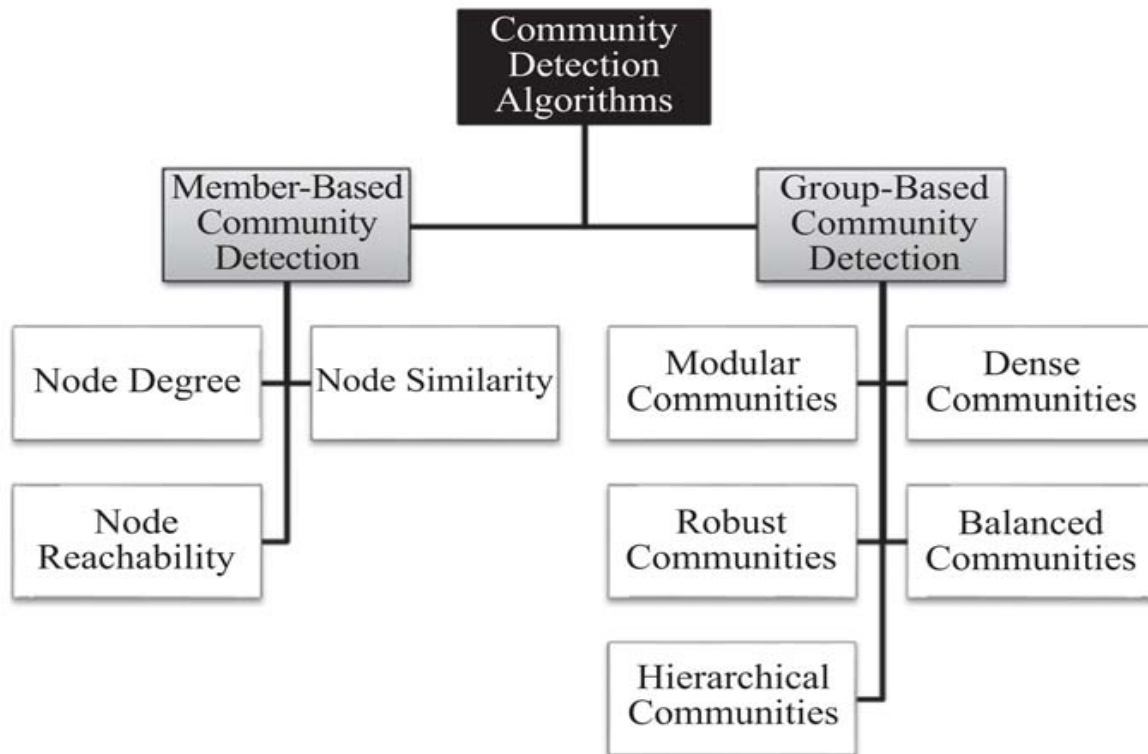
Community Detection Algorithms

Member-Based Community Detection

Group-Based Community Detection

Node Degree

Node Similarity

Node Reachability

Modular Communities

Dense Communities

Robust Communities

Balanced Communities

Hierarchical Communities